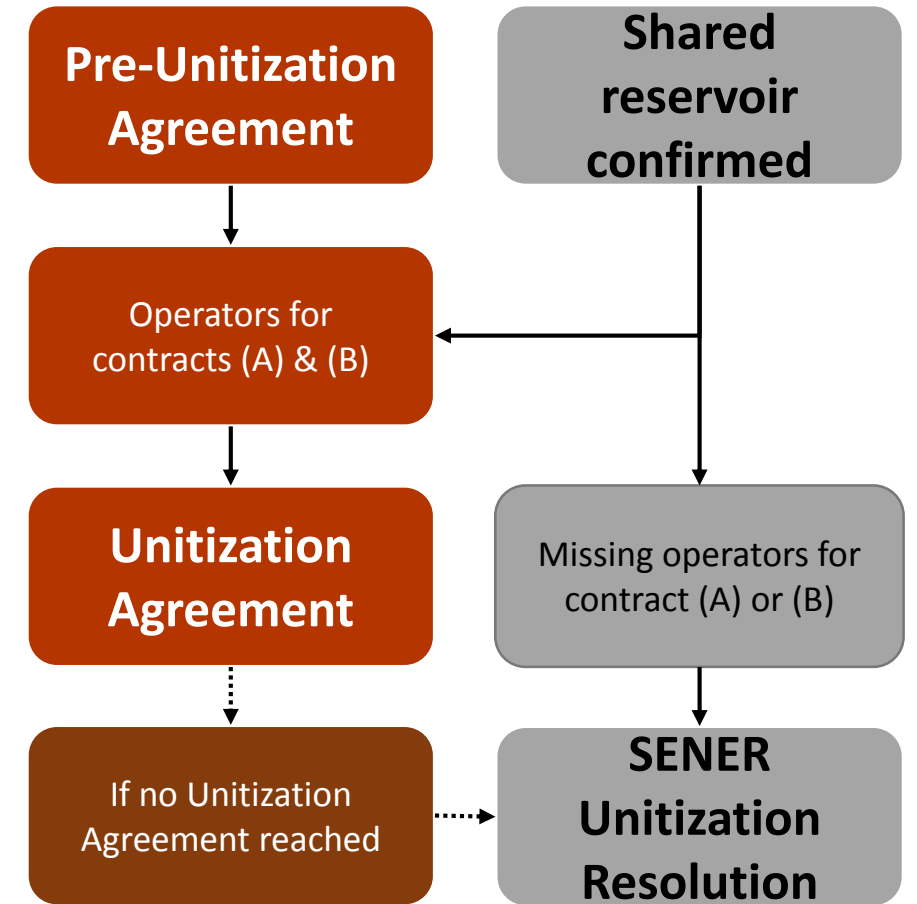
Pre-Unitization Agreement

Shared reservoir confirmed

Operators for contracts (A) & (B)

Unitization Agreement

Missing operators for contract (A) or (B)

If no Unitization Agreement reached

SENER Unitization Resolution